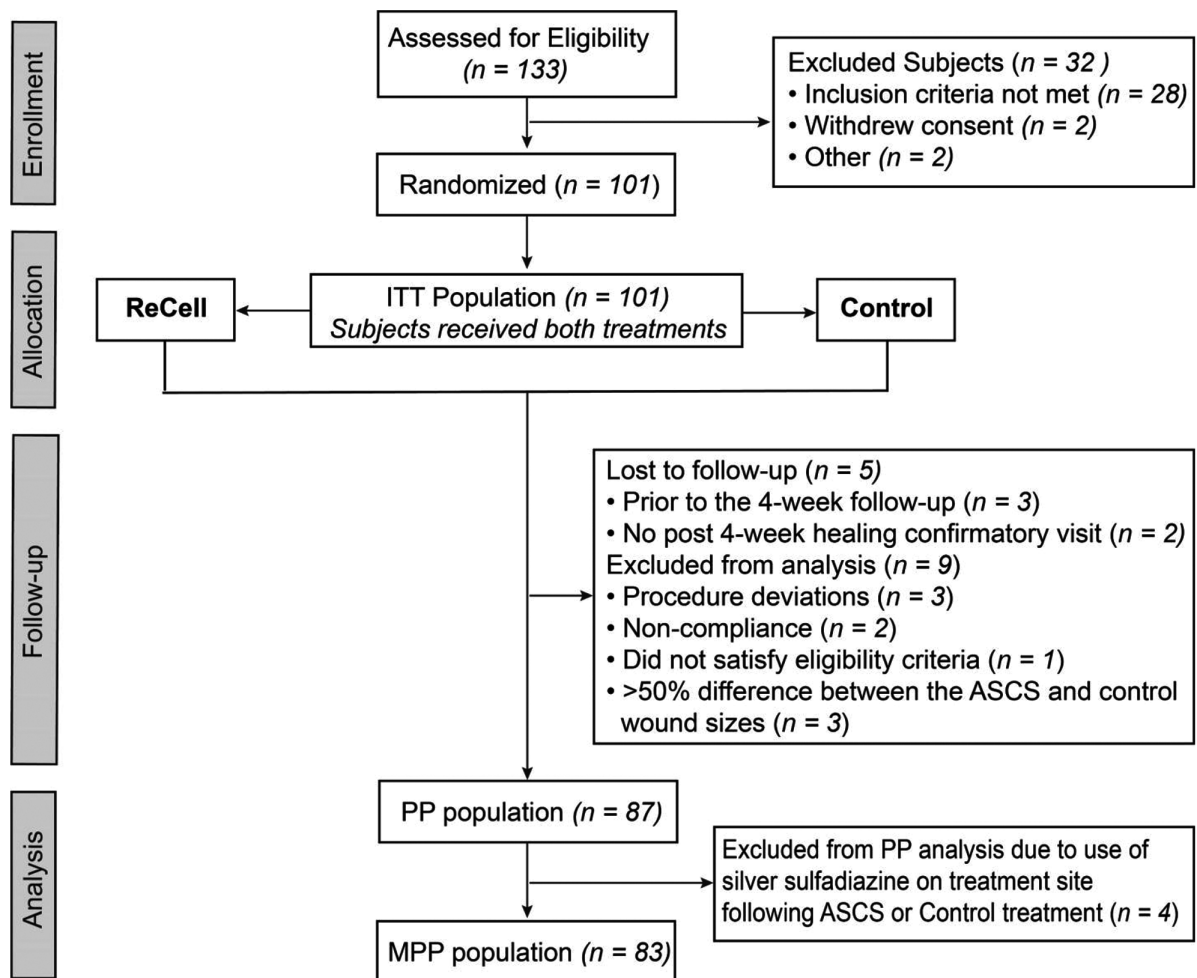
Enrollment

Assessed for Eligibility (*n = 133*)

Excluded Subjects (*n = 32* )
• Inclusion criteria not met (*n = 28*)
• Withdrew consent (*n = 2*)
• Other (*n = 2*)

Randomized (*n = 101*)

Allocation

ReCell

ITT Population (*n = 101*)
*Subjects received both treatments*

Control

Follow-up

Lost to follow-up (*n = 5*)
• Prior to the 4-week follow-up (*n = 3*)
• No post 4-week healing confirmatory visit (*n = 2*)
Excluded from analysis (*n = 9*)
• Procedure deviations (*n = 3*)
• Non-compliance (*n = 2*)
• Did not satisfy eligibility criteria (*n = 1*)
• >50% difference between the ASCS and control wound sizes (*n = 3*)

Analysis

PP population (*n = 87*)

Excluded from PP analysis due to use of silver sulfadiazine on treatment site following ASCS or Control treatment (*n = 4*)

MPP population (*n = 83*)